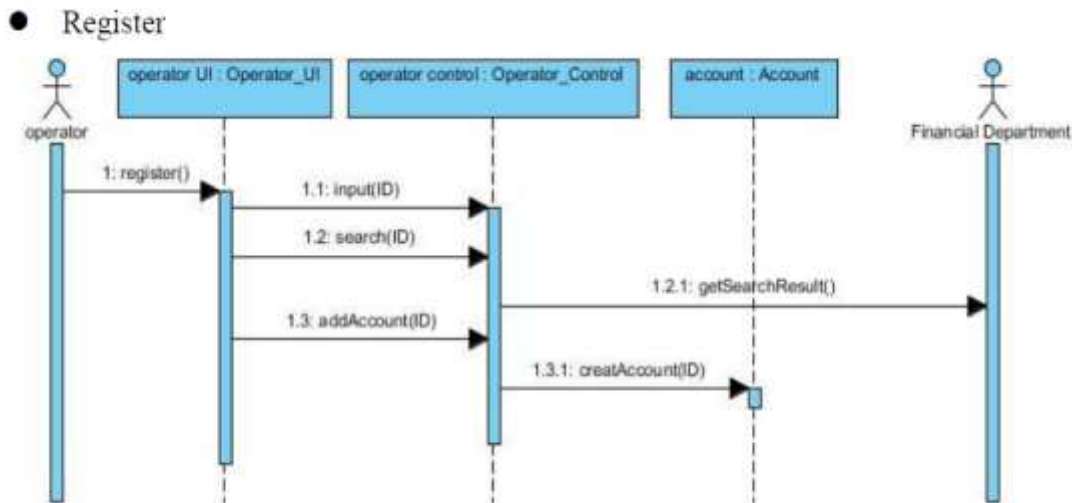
- Register

operator

operator UI : Operator_UI

operator control : Operator_Control

account : Account

Financial Department

1: register()

1.1: input(ID)

1.2: search(ID)

1.2.1: getSearchResult()

1.3: addAccount(ID)

1.3.1: creatAccount(ID)